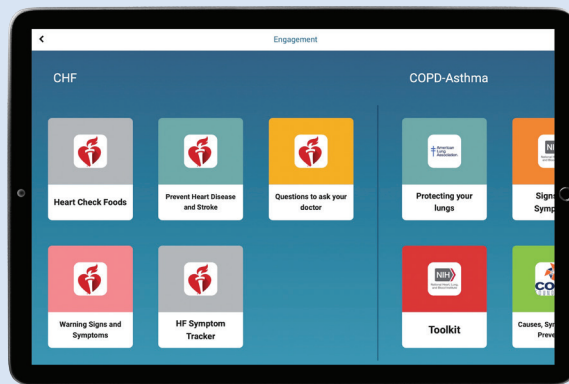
<

Engagement

CHF

Heart Check Foods

Prevent Heart Disease and Stroke

Questions to ask your doctor

Warning Signs and Symptoms

HF Symptom Tracker

COPD-Asthma

American Lung Association

Protecting your lungs

Sign Symp

NIH National Heart, Lung, and Blood Institute

Toolkit

CO

Causes, Syr Preve